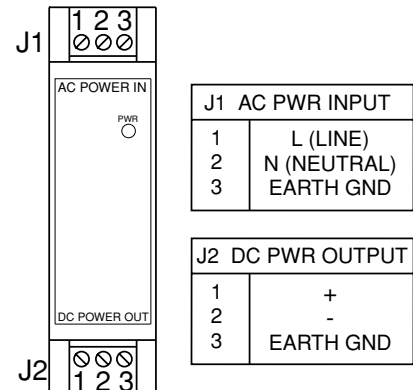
J1
1 2 3
AC POWER IN
PWR
DC POWER OUT
J2
1 2 3

| J1 AC PWR INPUT | |
|---|---|
| 1 | L (LINE) |
| 2 | N (NEUTRAL) |
| 3 | EARTH GND |

| J2 DC PWR OUTPUT | |
|---|---|
| 1 | + |
| 2 | - |
| 3 | EARTH GND |